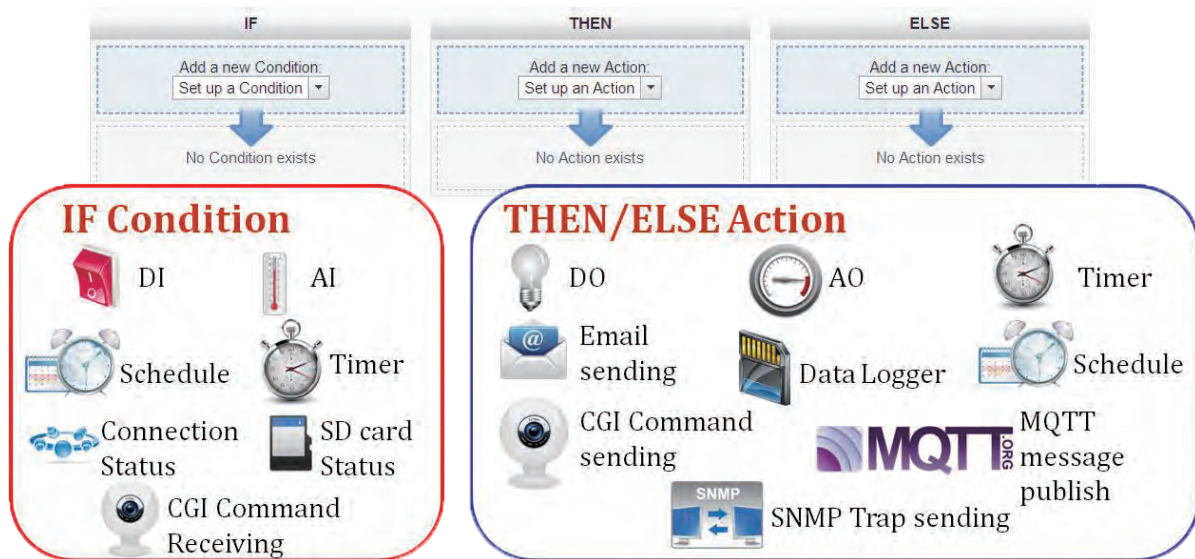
IF

Add a new Condition:
Set up a Condition

No Condition exists

THEN

Add a new Action:
Set up an Action

No Action exists

ELSE

Add a new Action:
Set up an Action

No Action exists

IF Condition

DI

AI

Schedule

Timer

Connection Status

SD card Status

CGI Command Receiving

THEN/ELSE Action

DO

AO

Timer

@

Email sending

Data Logger

Schedule

CGI Command sending

MQTT .ORG

MQTT message publish

SNMP

SNMP Trap sending